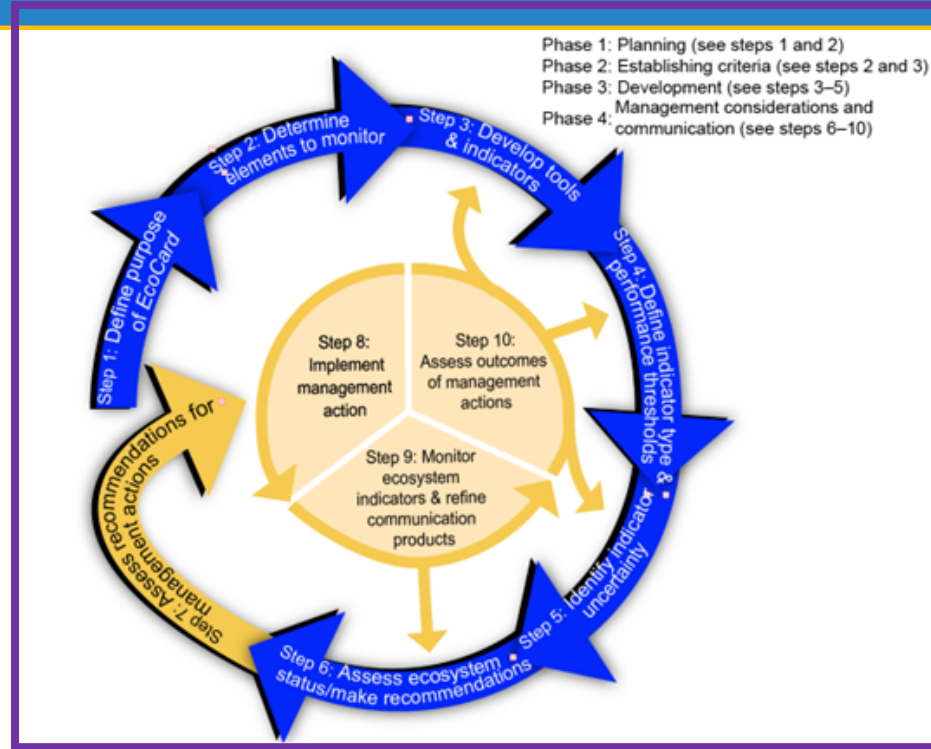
Phase 1: Planning (see steps 1 and 2)
Phase 2: Establishing criteria (see steps 2 and 3)
Phase 3: Development (see steps 3–5)
Phase 4: Management considerations and communication (see steps 6–10)

Step 1: Define purpose of EcoCard

Step 2: Determine elements to monitor

Step 3: Develop tools & indicators

Step 4: Define indicator type & performance thresholds

Step 5: Identify indicator uncertainty

Step 6: Assess ecosystem status/make recommendations

Step 7: Assess recommendations for management actions

Step 8: Implement management action

Step 9: Monitor ecosystem indicators & refine communication products

Step 10: Assess outcomes of management actions